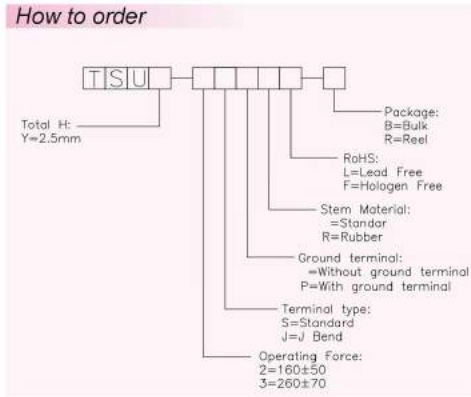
How to order

T S U

Total H:
Y=2.5mm

Package:
B=Bulk
R=Reel

RoHS:
L=Lead Free
F=Hologen Free

Stem Material:
=Standar
R=Rubber

Ground terminal:
=Without ground terminal
P=With ground terminal

Terminal type:
S=Standard
J=J Bend

Operating Force:
2=160±50
3=260±70